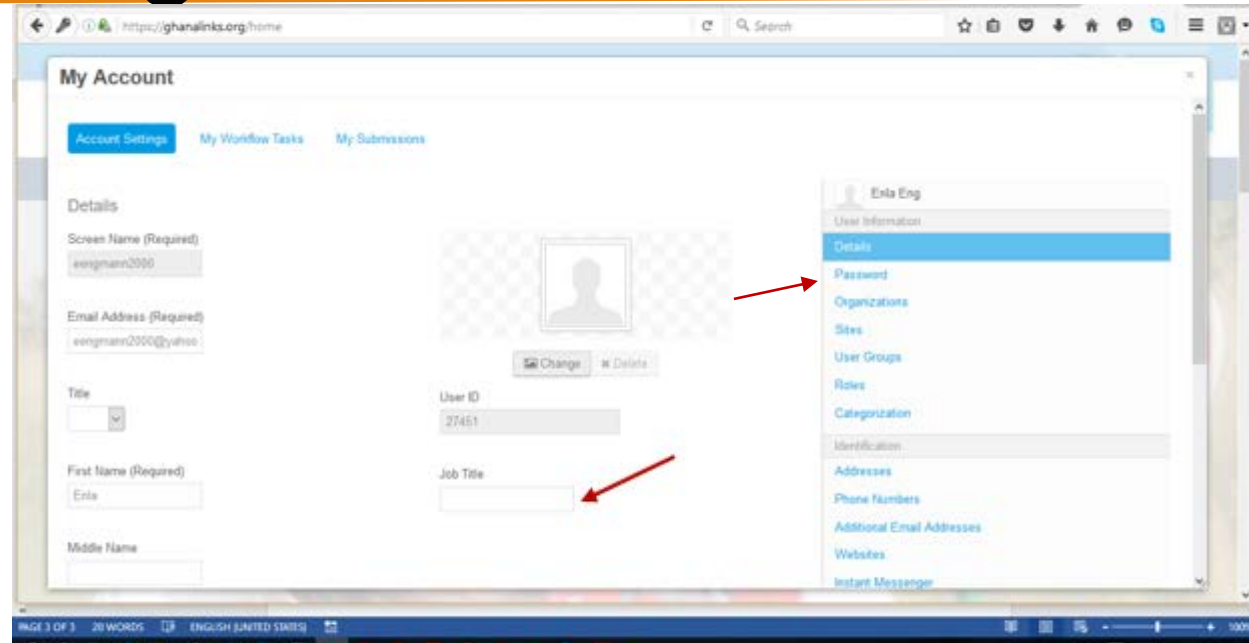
https://ghanalinks.org/home

Search

My Account

×

Account Settings

My Workflow Tasks

My Submissions

Details

Screen Name (Required)

eengmann2000

Email Address (Required)

eengmann2000@yahoo

Title

First Name (Required)

Enla

Middle Name

Change

Delete

User ID

27451

Job Title

Enla Eng

User Information

Details

Password

Organizations

Sites

User Groups

Roles

Categorization

Identification

Addresses

Phone Numbers

Additional Email Addresses

Websites

Instant Messenger

PAGE 3 OF 3 20 WORDS ENGLISH (UNITED STATES)

100%